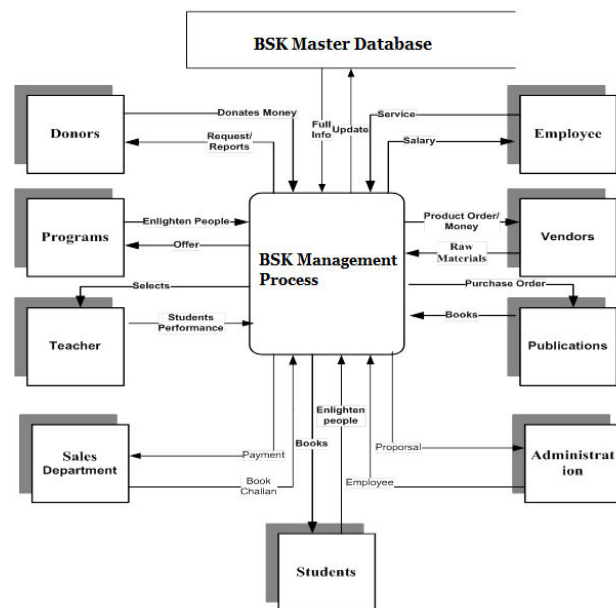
BSK Master Database

Donors

Donates Money

Request/ Reports

Full Info

Update

Service

Salary

Employee

Programs

Enlighten People

Offer

BSK Management Process

Product Order/ Money

Raw Materials

Vendors

Selects

Purchase Order

Teacher

Students Performance

Books

Publications

Enlighten people

Sales Department

Payment

Books

Proporsal

Administration

Book Challan

Employee

Students